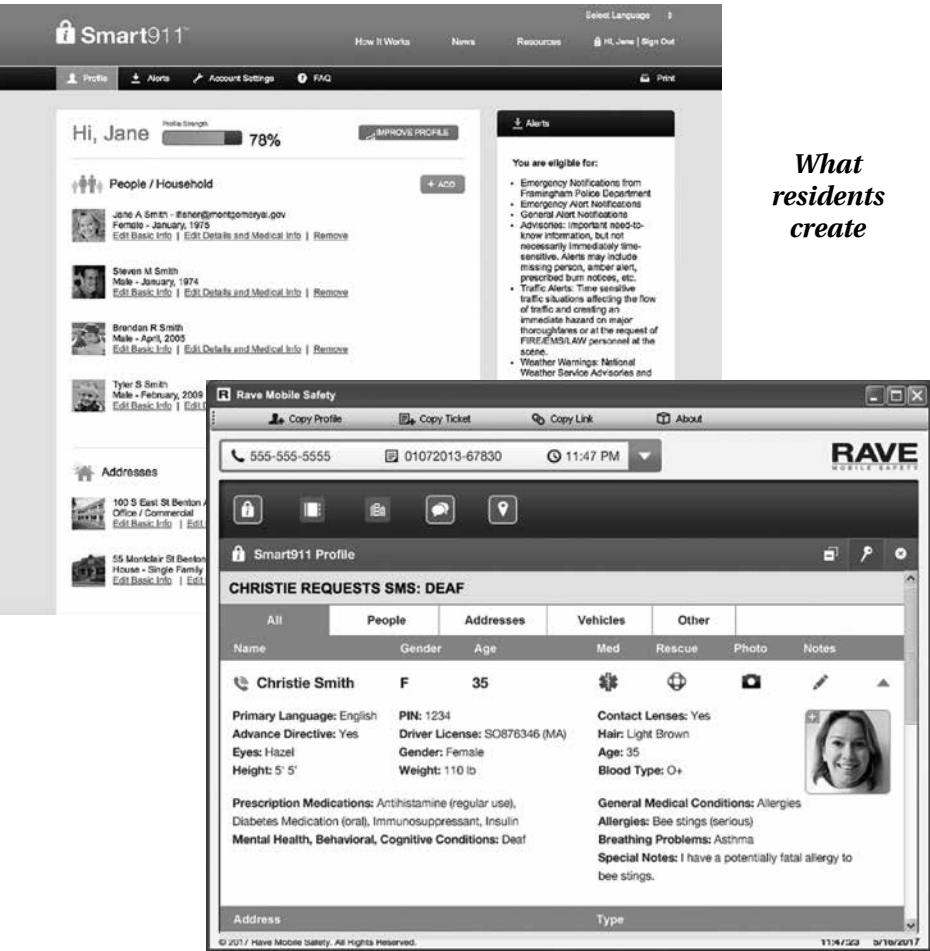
Smart911™

Select Language

How It Works News Resources Hi, Jane | Sign Out

Profile Alerts Account Settings FAQ Print

Hi, Jane Profile Strength 78%

IMPROVE PROFILE

People / Household

+ ADD

Jane A Smith - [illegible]@montgomeryal.gov
Female - January, 1975
Edit Basic Info | Edit Details and Medical Info | Remove

Steven M Smith
Male - January, 1974
Edit Basic Info | Edit Details and Medical Info | Remove

Brendan R Smith
Male - April, 2005
Edit Basic Info | Edit Details and Medical Info | Remove

Tyler S Smith
Male - February, 2009
Edit Basic Info | Edit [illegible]

Addresses

100 S East St Benton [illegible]
Office / Commercial
Edit Basic Info | Edit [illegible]

55 Montclair St Benton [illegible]
House - Single Family
Edit Basic Info | Edit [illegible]

Alerts

You are eligible for:

- Emergency Notifications from Framingham Police Department
- Emergency Alert Notifications
- General Alert Notifications
- Advisories: Important need-to-know information, but not necessarily immediately time-sensitive. Alerts may include missing person, amber alert, prescribed burn notices, etc.
- Traffic Alerts: Time sensitive traffic situations affecting the flow of traffic and creating an immediate hazard on major thoroughfares or at the request of FIRE/EMS/LAW personnel at the scene.
- Weather Warnings: National Weather Service Advisories and

What residents create

Rave Mobile Safety

Copy Profile Copy Ticket Copy Link About

RAVE MOBILE SAFETY

555-555-5555 01072013-67830 11:47 PM

Smart911 Profile

CHRISTIE REQUESTS SMS: DEAF

| All | People | Addresses | Vehicles | Other |
|---|---|---|---|---|

| Name | Gender | Age | Med | Rescue | Photo | Notes |
|---|---|---|---|---|---|---|
| Christie Smith | F | 35 | | | | |

Primary Language: English
Advance Directive: Yes
Eyes: Hazel
Height: 5' 5'

PIN: 1234
Driver License: SO876346 (MA)
Gender: Female
Weight: 110 lb

Contact Lenses: Yes
Hair: Light Brown
Age: 35
Blood Type: O+

Prescription Medications: Antihistamine (regular use), Diabetes Medication (oral), Immunosuppressant, Insulin
Mental Health, Behavioral, Cognitive Conditions: Deaf

General Medical Conditions: Allergies
Allergies: Bee stings (serious)
Breathing Problems: Asthma
Special Notes: I have a potentially fatal allergy to bee stings.

Address Type

© 2017 Rave Mobile Safety. All Rights Reserved. 11:47:23 5/16/2017